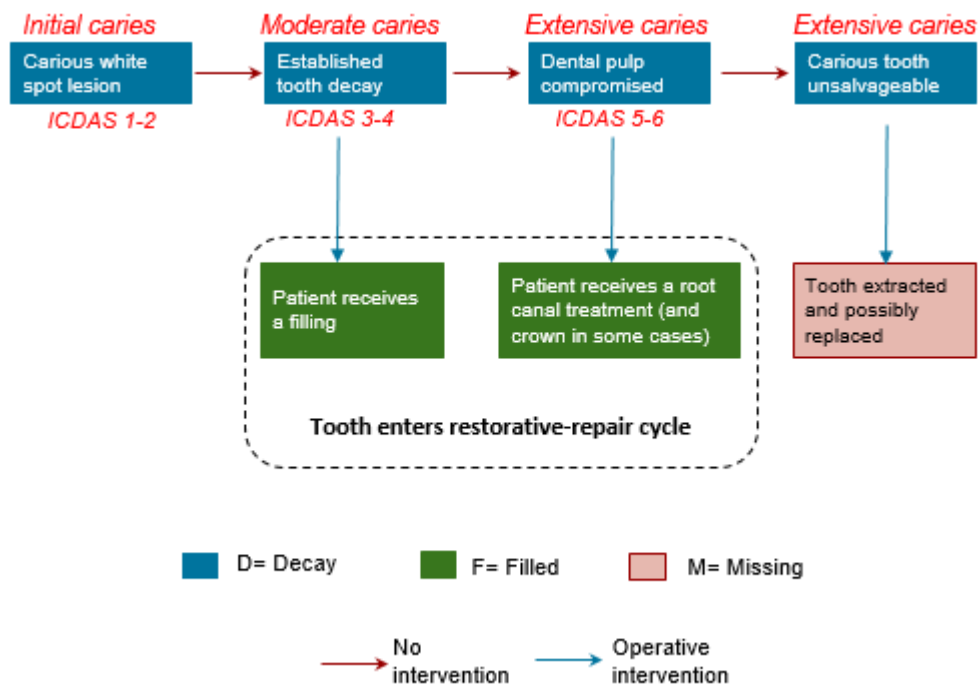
Initial caries

Carious white spot lesion

ICDAS 1-2

Moderate caries

Established tooth decay

ICDAS 3-4

Extensive caries

Dental pulp compromised

ICDAS 5-6

Extensive caries

Carious tooth unsalvageable

Patient receives a filling

Patient receives a root canal treatment (and crown in some cases)

Tooth extracted and possibly replaced

Tooth enters restorative-repair cycle

D= Decay

F= Filled

M= Missing

No intervention

Operative intervention